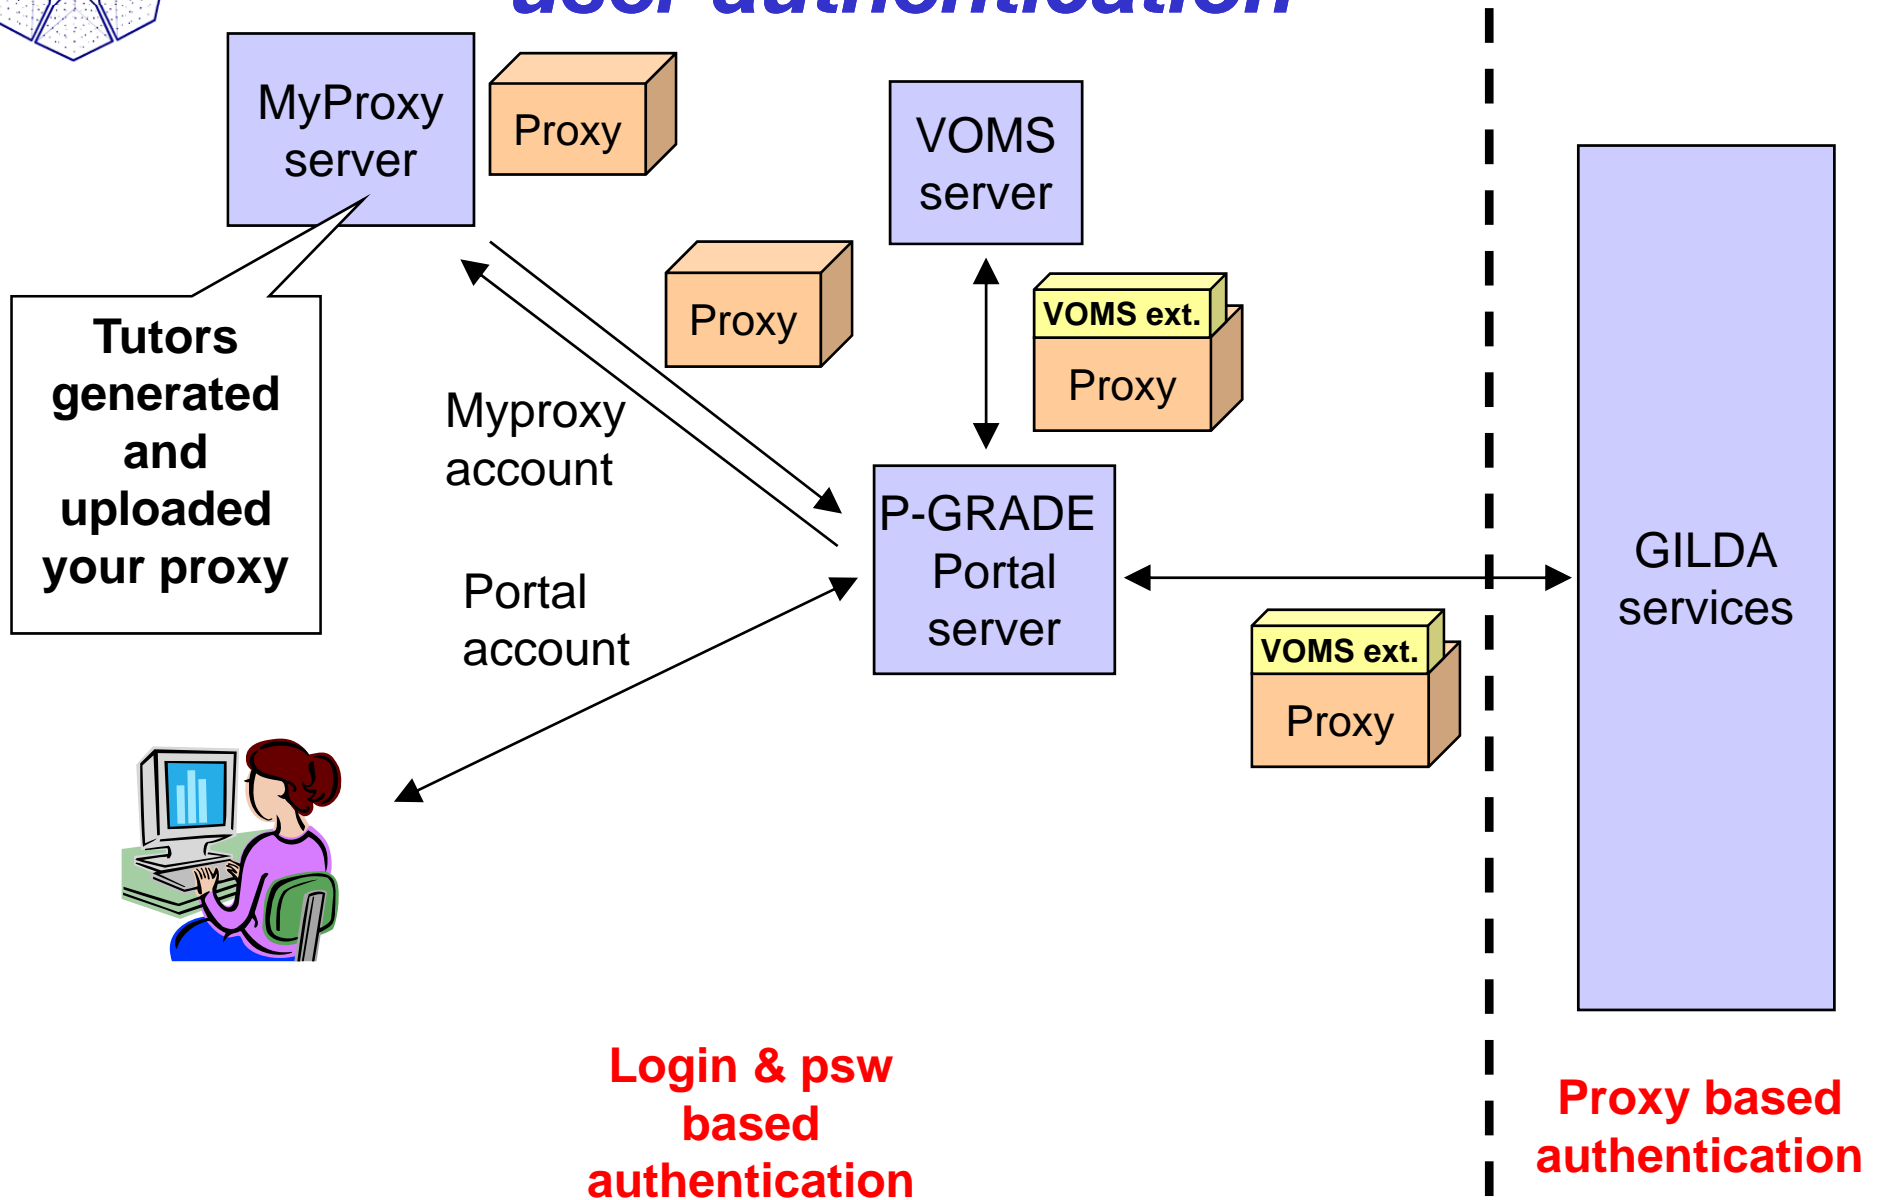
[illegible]

MyProxy server

Proxy

VOMS server

Proxy

VOMS ext.

Proxy

Tutors generated and uploaded your proxy

Myproxy account

Portal account

P-GRADE Portal server

GILDA services

VOMS ext.

Proxy

Login & psw based authentication

Proxy based authentication